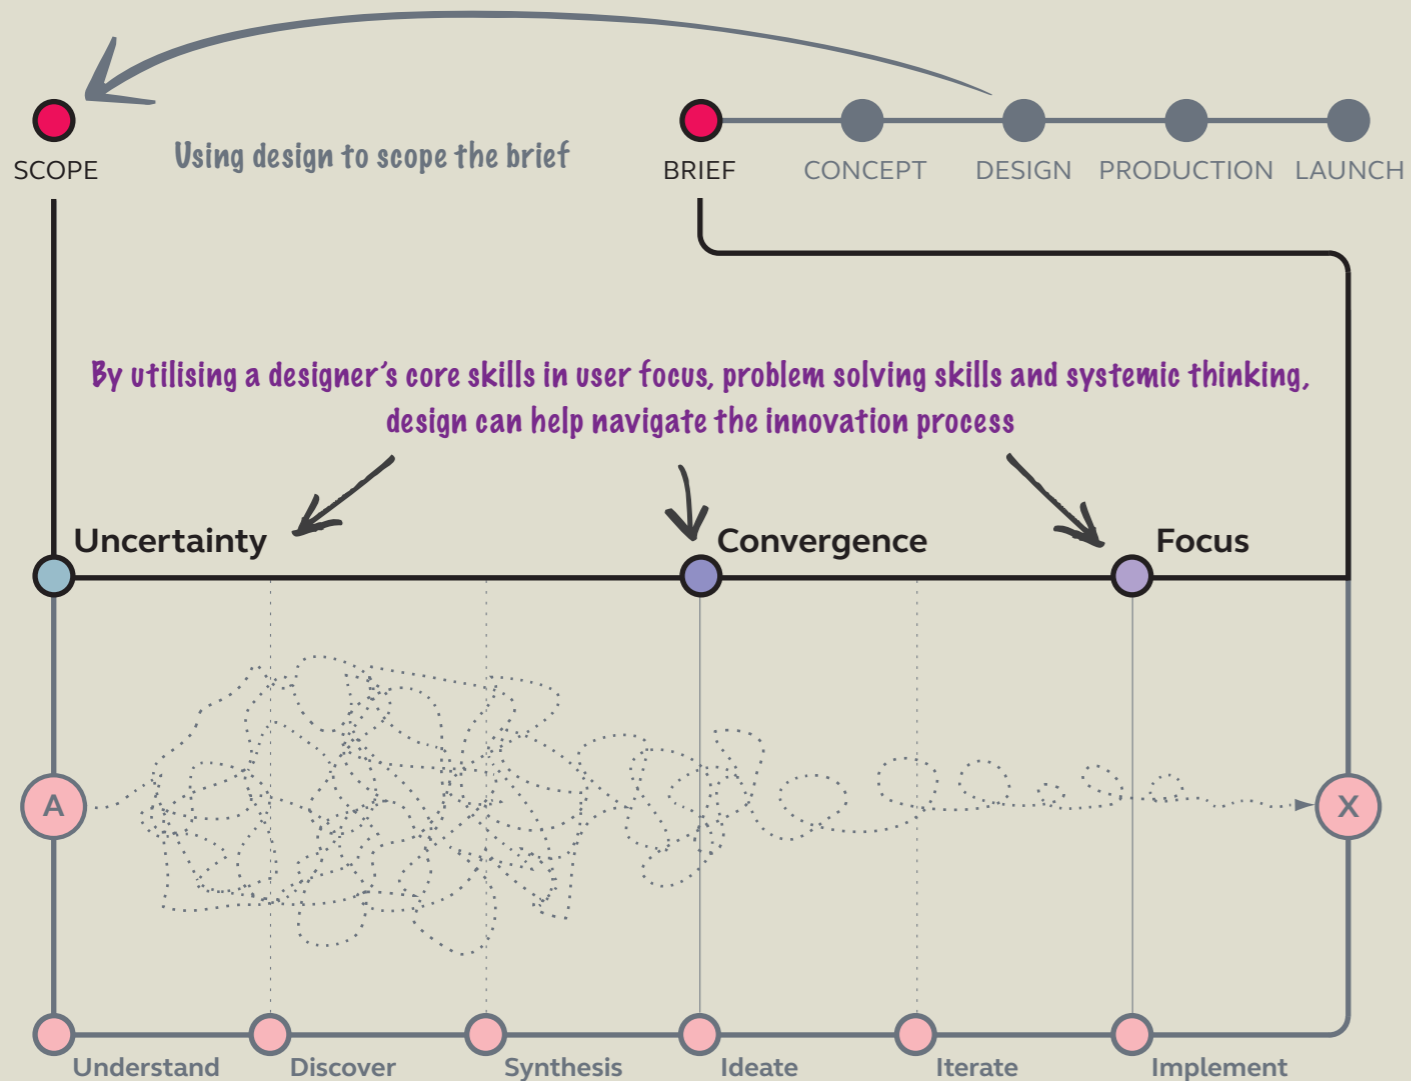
SCOPE

Using design to scope the brief

BRIEF CONCEPT DESIGN PRODUCTION LAUNCH

By utilising a designer's core skills in user focus, problem solving skills and systemic thinking, design can help navigate the innovation process

Uncertainty

Convergence

Focus

A

X

Understand Discover Synthesis Ideate Iterate Implement